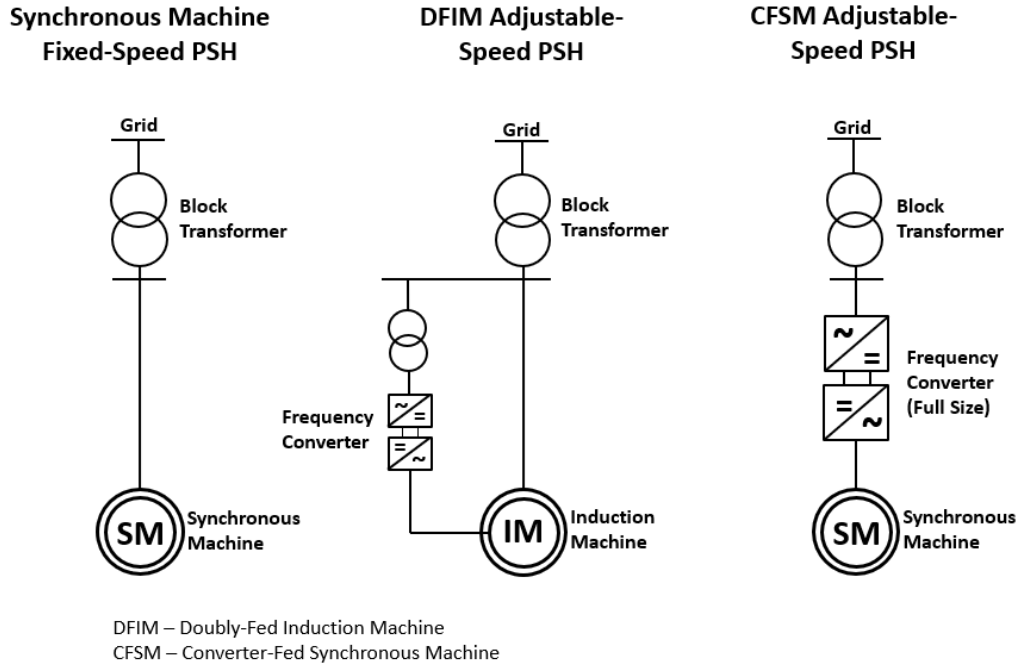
Synchronous Machine Fixed-Speed PSH

Grid

Block Transformer

SM

Synchronous Machine

DFIM Adjustable-Speed PSH

Grid

Block Transformer

Frequency Converter

~ =

= ~

IM

Induction Machine

CFSM Adjustable-Speed PSH

Grid

Block Transformer

~ =

= ~

Frequency Converter (Full Size)

SM

Synchronous Machine

DFIM – Doubly-Fed Induction Machine
CFSM – Converter-Fed Synchronous Machine